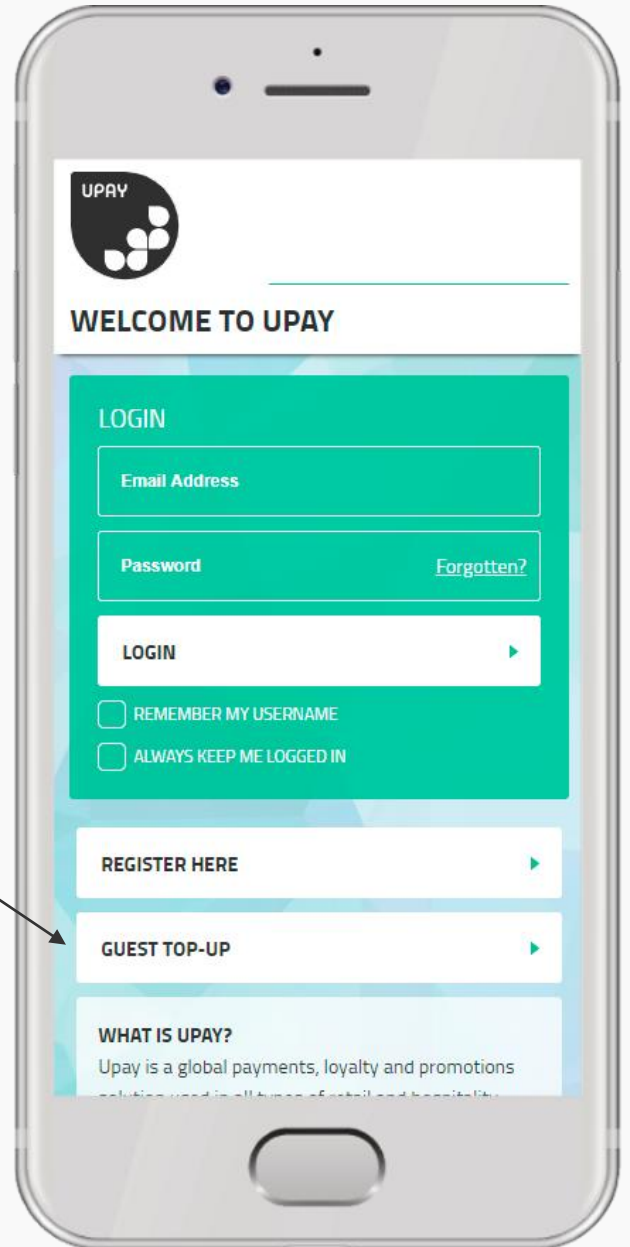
UPAY

WELCOME TO UPAY

LOGIN

Email Address

Password

Forgotten?

LOGIN

REMEMBER MY USERNAME

ALWAYS KEEP ME LOGGED IN

REGISTER HERE

GUEST TOP-UP

WHAT IS UPAY?

Upay is a global payments, loyalty and promotions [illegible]